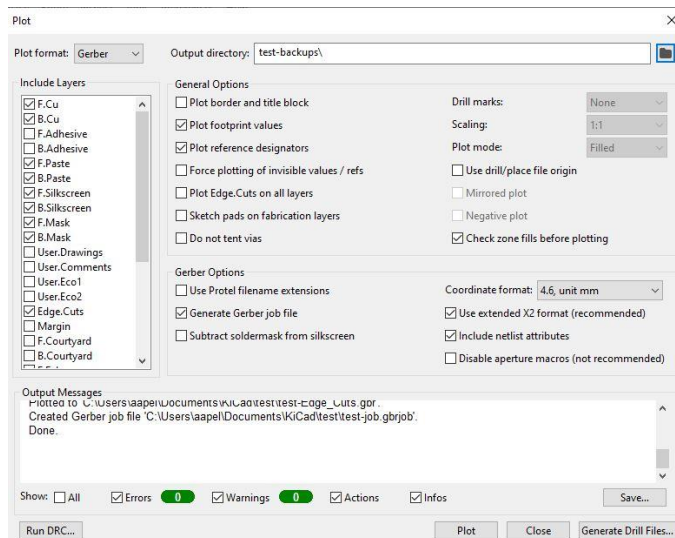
Plot

Plot format: Gerber

Output directory: test-backups\

Include Layers

☑ F.Cu
☑ B.Cu
☐ F.Adhesive
☐ B.Adhesive
☑ F.Paste
☑ B.Paste
☑ F.Silkscreen
☑ B.Silkscreen
☑ F.Mask
☑ B.Mask
☐ User.Drawings
☐ User.Comments
☐ User.Eco1
☐ User.Eco2
☑ Edge.Cuts
☐ Margin
☐ F.Courtyard
☐ B.Courtyard

General Options

☐ Plot border and title block
☑ Plot footprint values
☑ Plot reference designators
☐ Force plotting of invisible values / refs
☐ Plot Edge.Cuts on all layers
☐ Sketch pads on fabrication layers
☐ Do not tent vias

Drill marks: None
Scaling: 1:1
Plot mode: Filled
☐ Use drill/place file origin
☐ Mirrored plot
☐ Negative plot
☑ Check zone fills before plotting

Gerber Options

☐ Use Protel filename extensions
☑ Generate Gerber job file
☐ Subtract soldermask from silkscreen

Coordinate format: 4.6, unit mm
☑ Use extended X2 format (recommended)
☑ Include netlist attributes
☐ Disable aperture macros (not recommended)

Output Messages

Plotted to 'C:\Users\aapel\Documents\KiCad\test\test-Edge_Cuts.gbr'.
Created Gerber job file 'C:\Users\aapel\Documents\KiCad\test\test-job.gbrjob'.
Done.

Show: ☐ All ☑ Errors 0 ☑ Warnings 0 ☑ Actions ☑ Infos

Save...

Run DRC...

Plot Close Generate Drill Files...